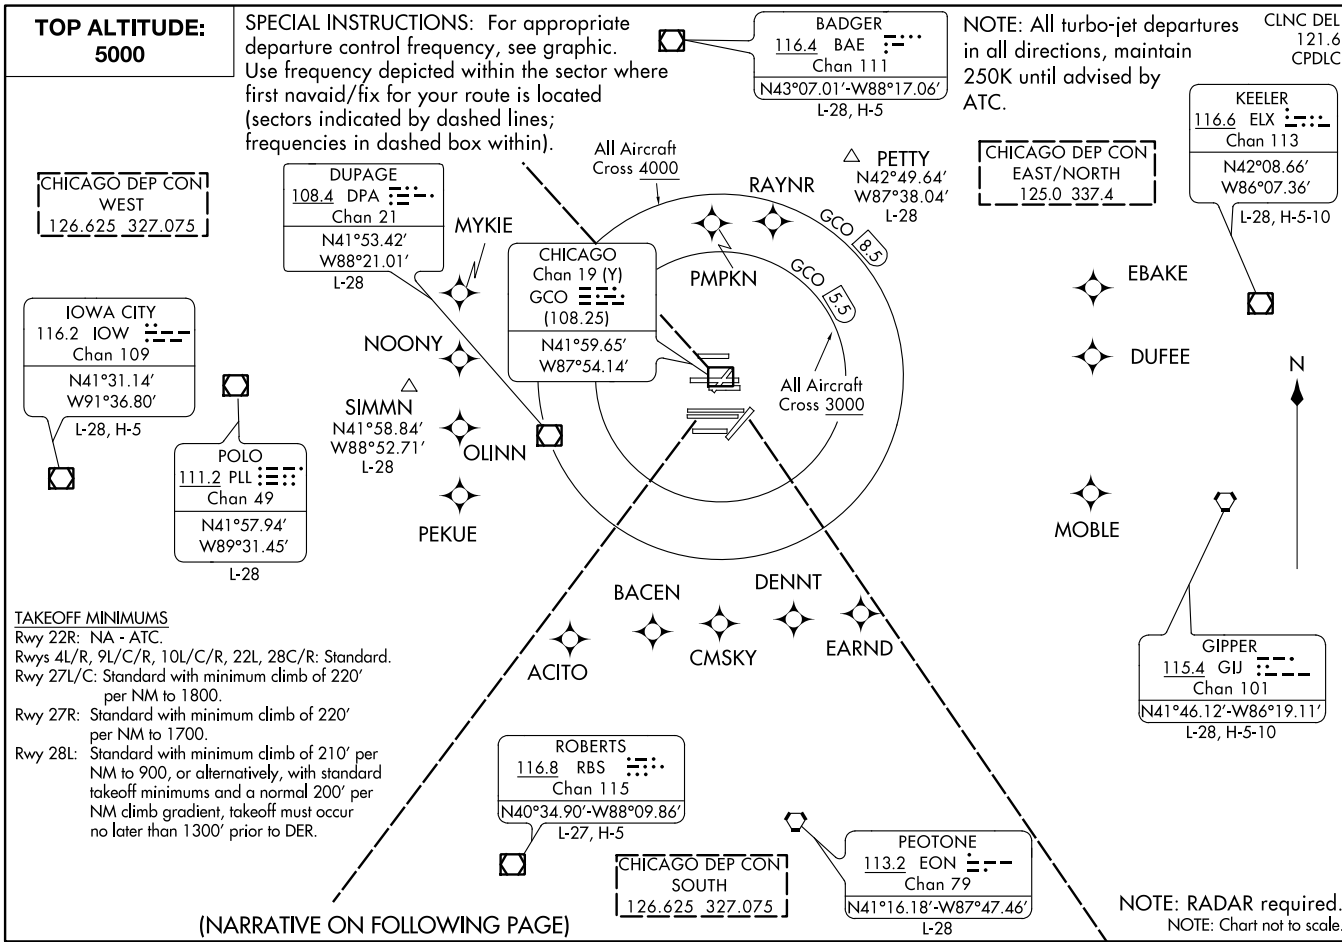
TOP ALTITUDE: 5000

SPECIAL INSTRUCTIONS: For appropriate departure control frequency, see graphic. Use frequency depicted within the sector where first navaid/fix for your route is located (sectors indicated by dashed lines; frequencies in dashed box within).

BADGER
116.4 BAE
Chan 111
N43°07.01′-W88°17.06′
L-28, H-5

NOTE: All turbo-jet departures in all directions, maintain 250K until advised by ATC.

CLNC DEL
121.6
CPDLC

KEELER
116.6 ELX
Chan 113
N42°08.66′
W86°07.36′
L-28, H-5-10

CHICAGO DEP CON
WEST
126.625 327.075

DUPAGE
108.4 DPA
Chan 21
N41°53.42′
W88°21.01′
L-28

All Aircraft Cross 4000

PETTY
N42°49.64′
W87°38.04′
L-28

CHICAGO DEP CON
EAST/NORTH
125.0 337.4

RAYNR

MYKIE

GCO 8.5

GCO 5.5

CHICAGO
Chan 19 (Y)
GCO
(108.25)
N41°59.65′
W87°54.14′

PMPKN

EBAKE

DUFEE

IOWA CITY
116.2 IOW
Chan 109
N41°31.14′
W91°36.80′
L-28, H-5

NOONY

N

All Aircraft Cross 3000

SIMMN
N41°58.84′
W88°52.71′
L-28

OLINN

POLO
111.2 PLL
Chan 49
N41°57.94′
W89°31.45′
L-28

PEKUE

MOBLE

BACEN

DENNT

ACITO

CMSKY

EARND

TAKEOFF MINIMUMS
Rwy 22R: NA - ATC.
Rwys 4L/R, 9L/C/R, 10L/C/R, 22L, 28C/R: Standard.
Rwy 27L/C: Standard with minimum climb of 220′ per NM to 1800.
Rwy 27R: Standard with minimum climb of 220′ per NM to 1700.
Rwy 28L: Standard with minimum climb of 210′ per NM to 900, or alternatively, with standard takeoff minimums and a normal 200′ per NM climb gradient, takeoff must occur no later than 1300′ prior to DER.

GIPPER
115.4 GIJ
Chan 101
N41°46.12′-W86°19.11′
L-28, H-5-10

ROBERTS
116.8 RBS
Chan 115
N40°34.90′-W88°09.86′
L-27, H-5

CHICAGO DEP CON
SOUTH
126.625 327.075

PEOTONE
113.2 EON
Chan 79
N41°16.18′-W87°47.46′
L-28

(NARRATIVE ON FOLLOWING PAGE)

NOTE: RADAR required.
NOTE: Chart not to scale.